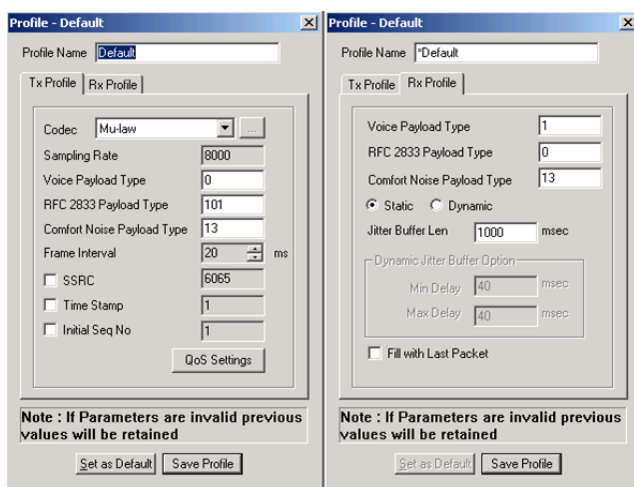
Profile - Default

Profile Name Default

Tx Profile | Rx Profile

Codec Mu-law ...

Sampling Rate 8000

Voice Payload Type 0

RFC 2833 Payload Type 101

Comfort Noise Payload Type 13

Frame Interval 20 ms

SSRC 6065

Time Stamp 1

Initial Seq No 1

QoS Settings

Note : If Parameters are invalid previous values will be retained

Set as Default | Save Profile

Profile - Default

Profile Name *Default

Tx Profile | Rx Profile

Voice Payload Type 1

RFC 2833 Payload Type 0

Comfort Noise Payload Type 13

Static Dynamic

Jitter Buffer Len 1000 msec

Dynamic Jitter Buffer Option

Min Delay 40 msec

Max Delay 40 msec

Fill with Last Packet

Note : If Parameters are invalid previous values will be retained

Set as Default | Save Profile